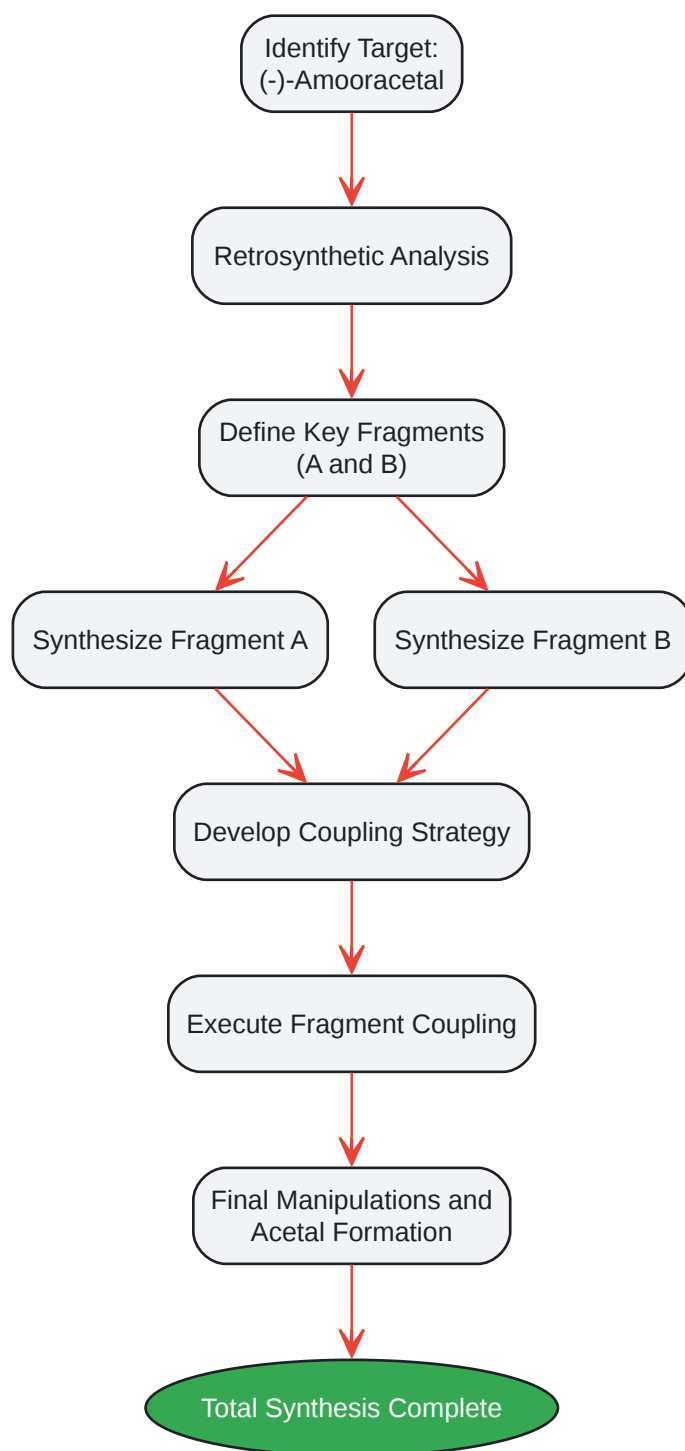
Identify Target: (-)-Amooracetal

Retrosynthetic Analysis

Define Key Fragments (A and B)

Synthesize Fragment A

Synthesize Fragment B

Develop Coupling Strategy

Execute Fragment Coupling

Final Manipulations and Acetal Formation

Total Synthesis Complete